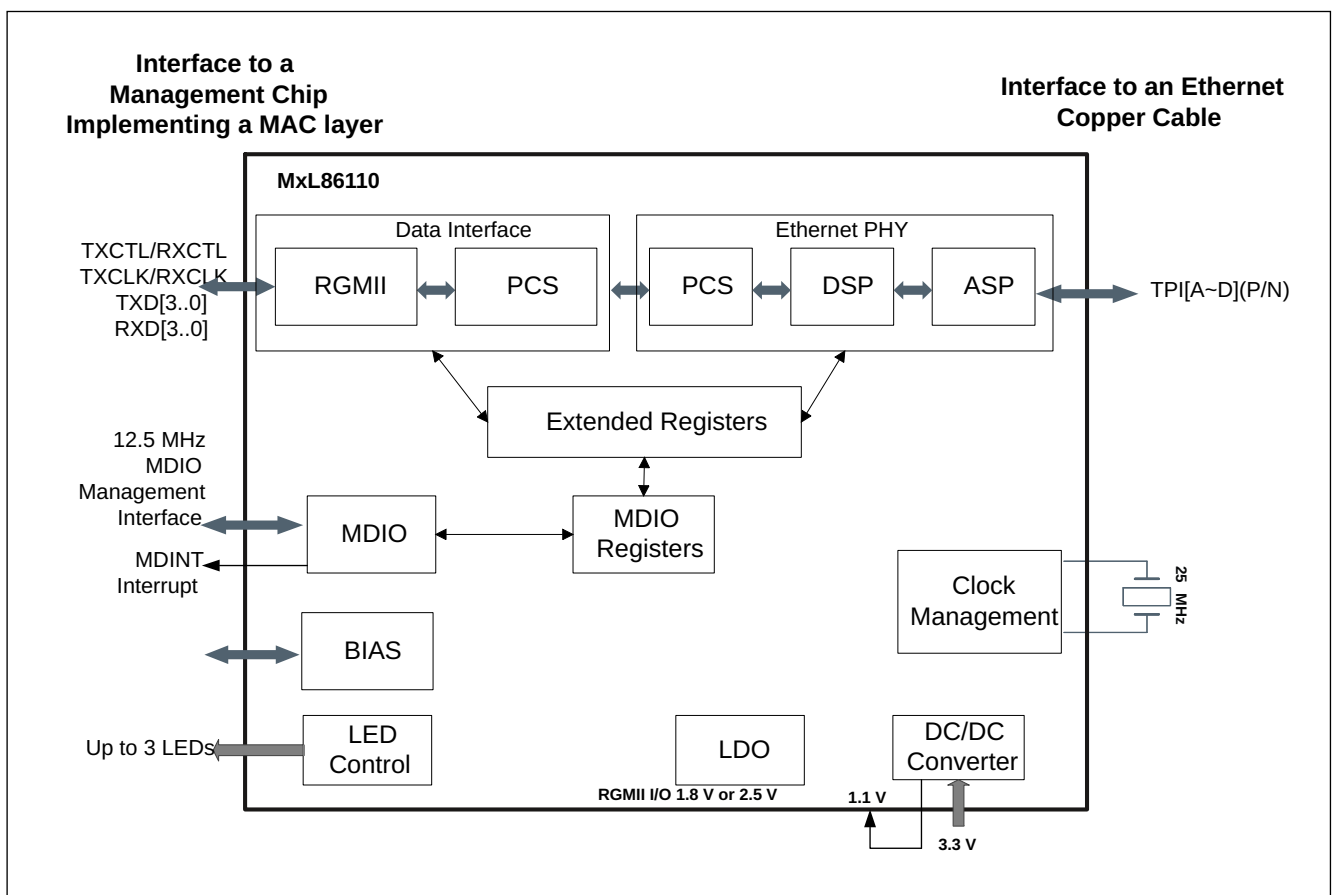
Interface to a Management Chip Implementing a MAC layer

Interface to an Ethernet Copper Cable

MxL86110

Data Interface

RGMII

PCS

Ethernet PHY

PCS

DSP

ASP

TXCTL/RXCTL
TXCLK/RXCLK
TXD[3..0]
RXD[3..0]

TPI[A~D](P/N)

Extended Registers

12.5 MHz
MDIO
Management
Interface

MDIO

MDIO Registers

MDINT
Interrupt

Clock Management

25 MHz

BIAS

Up to 3 LEDs

LED Control

LDO

DC/DC Converter

RGMII I/O 1.8 V or 2.5 V

1.1 V

3.3 V